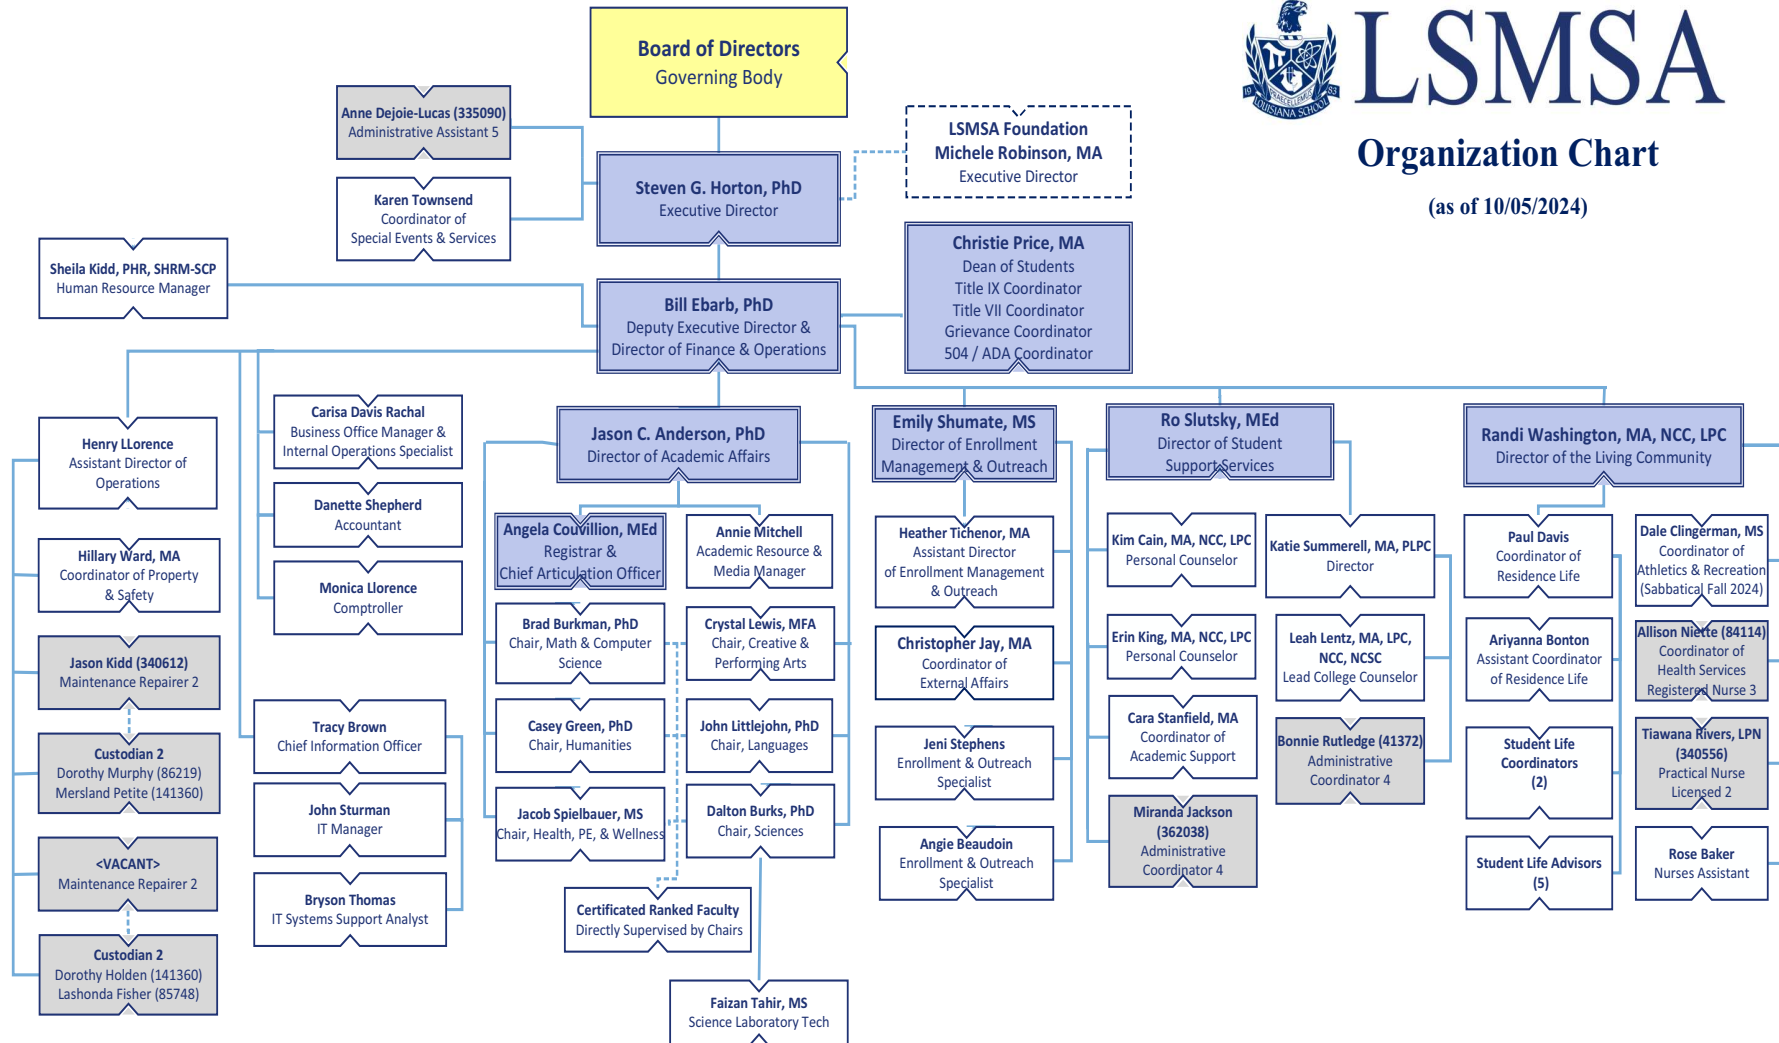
LSMSA

Organization Chart

(as of 10/05/2024)

Board of Directors
Governing Body

Anne Dejoie-Lucas (335090)
Administrative Assistant 5

Karen Townsend
Coordinator of
Special Events & Services

LSMSA Foundation
Michele Robinson, MA
Executive Director

Steven G. Horton, PhD
Executive Director

Sheila Kidd, PHR, SHRM-SCP
Human Resource Manager

Christie Price, MA
Dean of Students
Title IX Coordinator
Title VII Coordinator
Grievance Coordinator
504 / ADA Coordinator

Bill Ebarb, PhD
Deputy Executive Director &
Director of Finance & Operations

Henry LLorence
Assistant Director of
Operations

Hillary Ward, MA
Coordinator of Property
& Safety

Jason Kidd (340612)
Maintenance Repairer 2

Custodian 2
Dorothy Murphy (86219)
Mersland Petite (141360)

<VACANT>
Maintenance Repairer 2

Custodian 2
Dorothy Holden (141360)
Lashonda Fisher (85748)

Carisa Davis Rachal
Business Office Manager &
Internal Operations Specialist

Danette Shepherd
Accountant

Monica Llorence
Comptroller

Tracy Brown
Chief Information Officer

John Sturman
IT Manager

Bryson Thomas
IT Systems Support Analyst

Jason C. Anderson, PhD
Director of Academic Affairs

Angela Couvillion, MEd
Registrar &
Chief Articulation Officer

Annie Mitchell
Academic Resource &
Media Manager

Brad Burkman, PhD
Chair, Math & Computer
Science

Crystal Lewis, MFA
Chair, Creative &
Performing Arts

Casey Green, PhD
Chair, Humanities

John Littlejohn, PhD
Chair, Languages

Jacob Spielbauer, MS
Chair, Health, PE, & Wellness

Dalton Burks, PhD
Chair, Sciences

Certificated Ranked Faculty
Directly Supervised by Chairs

Faizan Tahir, MS
Science Laboratory Tech

Emily Shumate, MS
Director of Enrollment
Management & Outreach

Heather Tichenor, MA
Assistant Director
of Enrollment Management
& Outreach

Christopher Jay, MA
Coordinator of
External Affairs

Jeni Stephens
Enrollment & Outreach
Specialist

Angie Beaudoin
Enrollment & Outreach
Specialist

Ro Slutsky, MEd
Director of Student
Support Services

Kim Cain, MA, NCC, LPC
Personal Counselor

Katie Summerell, MA, PLPC
Director

Erin King, MA, NCC, LPC
Personal Counselor

Leah Lentz, MA, LPC,
NCC, NCSC
Lead College Counselor

Cara Stanfield, MA
Coordinator of
Academic Support

Bonnie Rutledge (41372)
Administrative
Coordinator 4

Miranda Jackson
(362038)
Administrative
Coordinator 4

Randi Washington, MA, NCC, LPC
Director of the Living Community

Paul Davis
Coordinator of
Residence Life

Dale Clingerman, MS
Coordinator of
Athletics & Recreation
(Sabbatical Fall 2024)

Ariyanna Bonton
Assistant Coordinator
of Residence Life

Allison Niette (84114)
Coordinator of
Health Services
Registered Nurse 3

Student Life
Coordinators
(2)

Tiawana Rivers, LPN
(340556)
Practical Nurse
Licensed 2

Student Life Advisors
(5)

Rose Baker
Nurses Assistant